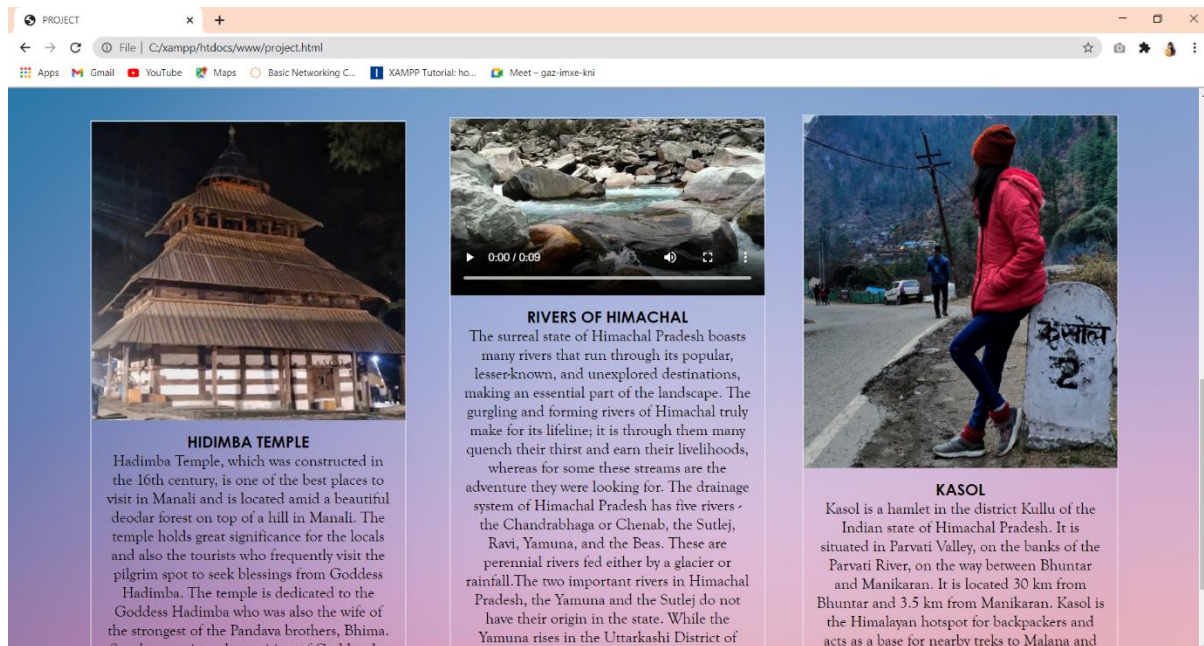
PROJECT × +

File | C:/xampp/htdocs/www/project.html

Apps Gmail YouTube Maps Basic Networking C... XAMPP Tutorial: ho... Meet – gaz-imxe-kni

HIDIMBA TEMPLE
Hadimba Temple, which was constructed in the 16th century, is one of the best places to visit in Manali and is located amid a beautiful deodar forest on top of a hill in Manali. The temple holds great significance for the locals and also the tourists who frequently visit the pilgrim spot to seek blessings from Goddess Hadimba. The temple is dedicated to the Goddess Hadimba who was also the wife of the strongest of the Pandava brothers, Bhima. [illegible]

0:00 / 0:09

RIVERS OF HIMACHAL
The surreal state of Himachal Pradesh boasts many rivers that run through its popular, lesser-known, and unexplored destinations, making an essential part of the landscape. The gurgling and forming rivers of Himachal truly make for its lifeline; it is through them many quench their thirst and earn their livelihoods, whereas for some these streams are the adventure they were looking for. The drainage system of Himachal Pradesh has five rivers - the Chandrabhaga or Chenab, the Sutlej, Ravi, Yamuna, and the Beas. These are perennial rivers fed either by a glacier or rainfall.The two important rivers in Himachal Pradesh, the Yamuna and the Sutlej do not have their origin in the state. While the Yamuna rises in the Uttarkashi District of

कसोल
2

KASOL
Kasol is a hamlet in the district Kullu of the Indian state of Himachal Pradesh. It is situated in Parvati Valley, on the banks of the Parvati River, on the way between Bhuntar and Manikaran. It is located 30 km from Bhuntar and 3.5 km from Manikaran. Kasol is the Himalayan hotspot for backpackers and acts as a base for nearby treks to Malana and